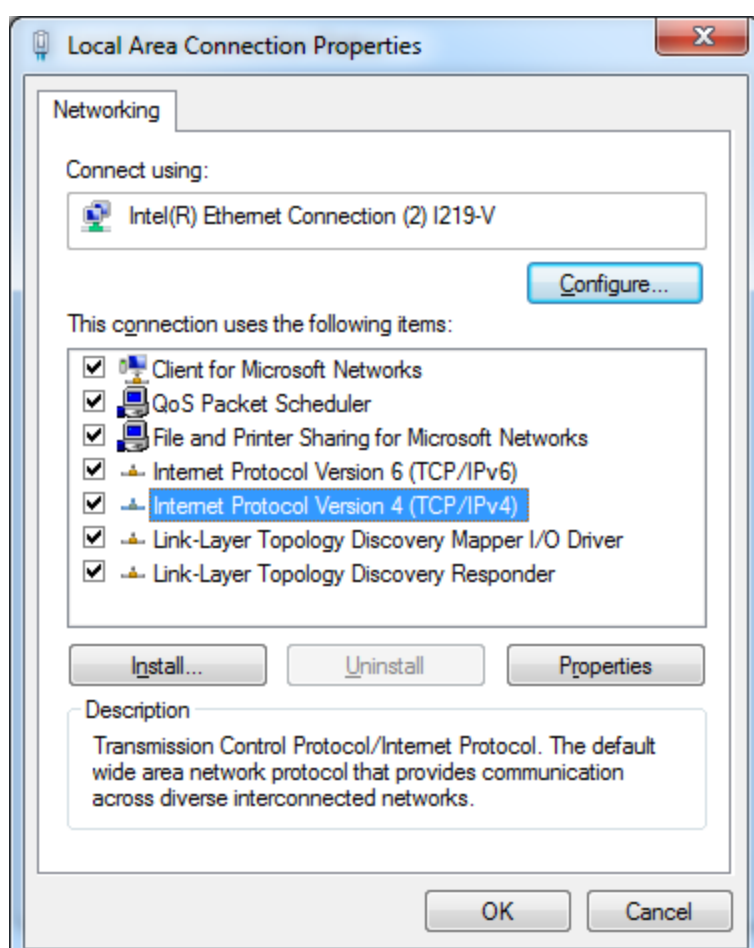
Local Area Connection Properties

Networking

Connect using:

Intel(R) Ethernet Connection (2) I219-V

Configure...

This connection uses the following items:

Client for Microsoft Networks
QoS Packet Scheduler
File and Printer Sharing for Microsoft Networks
Internet Protocol Version 6 (TCP/IPv6)
Internet Protocol Version 4 (TCP/IPv4)
Link-Layer Topology Discovery Mapper I/O Driver
Link-Layer Topology Discovery Responder

Install... Uninstall Properties

Description

Transmission Control Protocol/Internet Protocol. The default wide area network protocol that provides communication across diverse interconnected networks.

OK Cancel